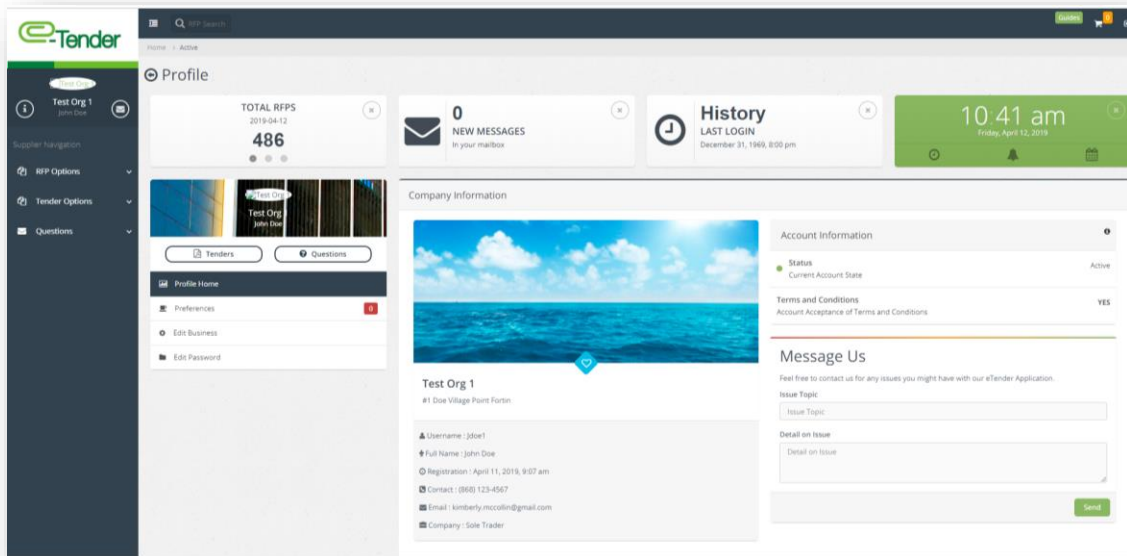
e-Tender

RFP Search

Guides 0

Home > Active

Profile

Test Org

Test Org 1
John Doe

Supplier Navigation

RFP Options

Tender Options

Questions

TOTAL RFPS
2019-04-12
486

0
NEW MESSAGES
In your mailbox

History
LAST LOGIN
December 31, 1969, 8:00 pm

10:41 am
Friday, April 12, 2019

Test Org
Test Org
John Doe

Tenders

Questions

Profile Home

Preferences 0

Edit Business

Edit Password

Company Information

Test Org 1
#1 Doe Village Point Fortin

Username : Jdoe1
Full Name : John Doe
Registration : April 11, 2019, 9:07 am
Contact : (868) 123-4567
Email : kimberly.mccollin@gmail.com
Company : Sole Trader

Account Information

Status
Current Account State
Active

Terms and Conditions
Account Acceptance of Terms and Conditions
YES

Message Us

Feel free to contact us for any issues you might have with our eTender Application.

Issue Topic

Issue Topic

Detail on Issue

Detail on Issue

Send